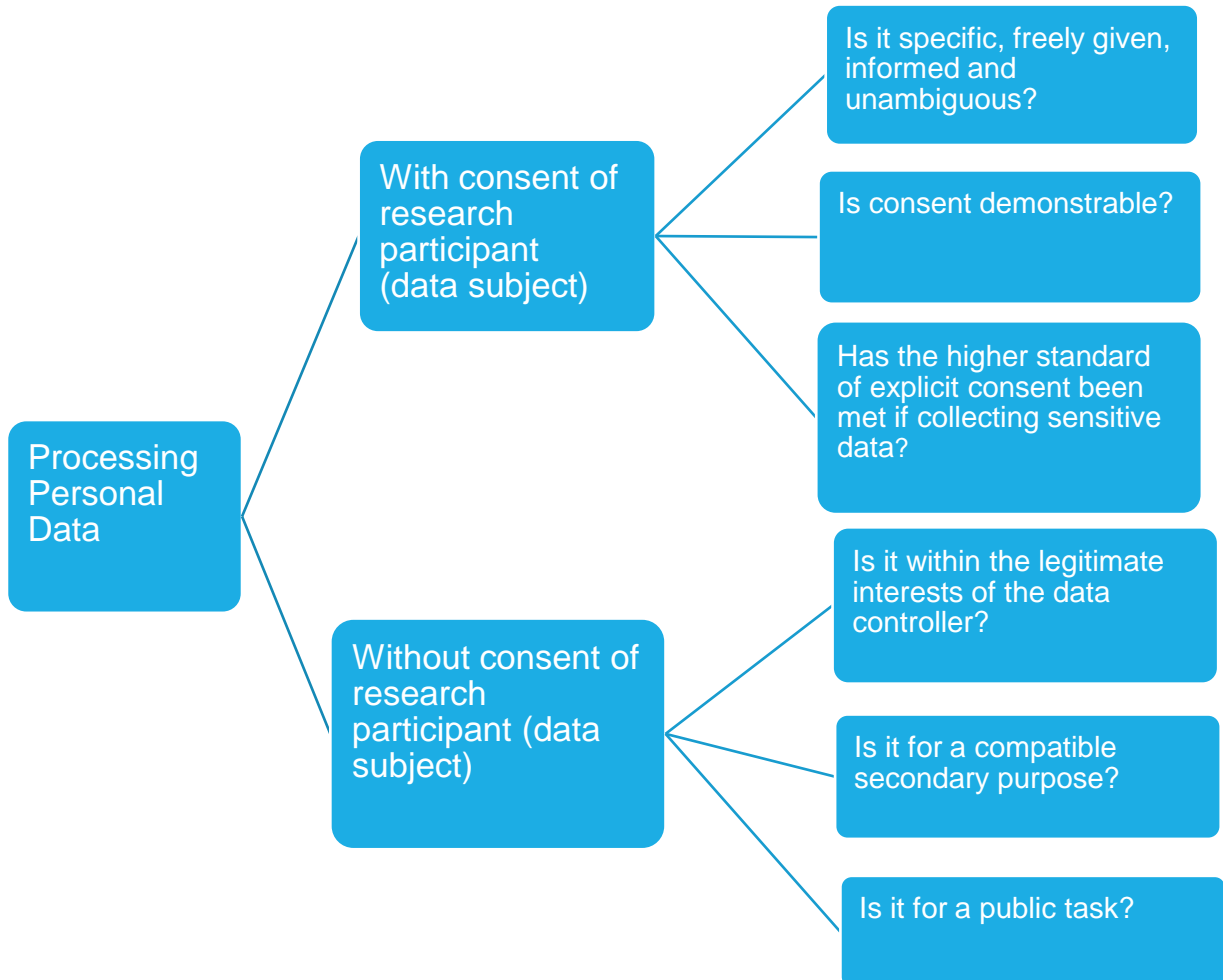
Processing Personal Data

With consent of research participant (data subject)

Is it specific, freely given, informed and unambiguous?

Is consent demonstrable?

Has the higher standard of explicit consent been met if collecting sensitive data?

Without consent of research participant (data subject)

Is it within the legitimate interests of the data controller?

Is it for a compatible secondary purpose?

Is it for a public task?